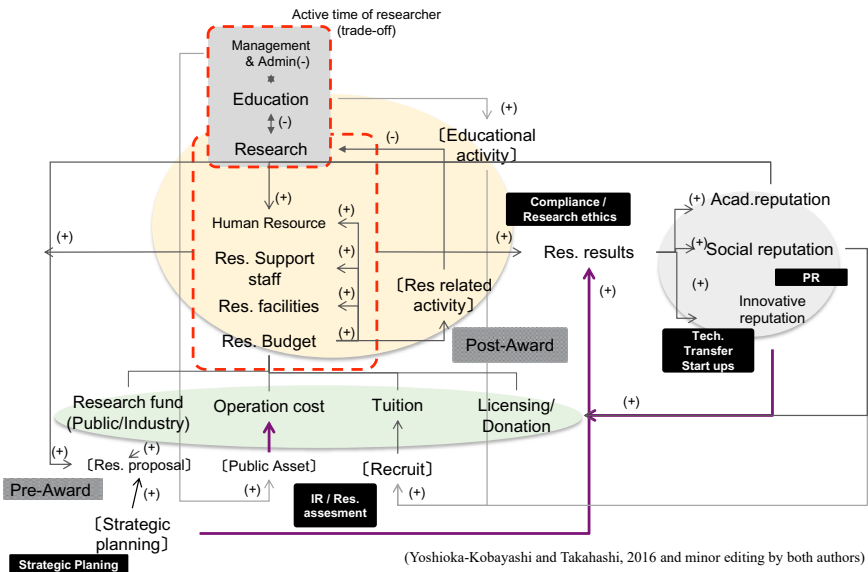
Active time of researcher (trade-off)

Management & Admin(-)

Education

(-)

Research

(+)

〔Educational activity〕

(-)

(+)

Human Resource

(+)

Compliance / Research ethics

(+) Acad.reputation

(+)

(+)

Res. Support staff

(+)

(+)

Res. results

(+)

Social reputation

PR

Res. facilities

〔Res related activity〕

(+)

(+)

Innovative reputation

(+)

Res. Budget

(+)

Post-Award

Tech. Transfer Start ups

(+)

Research fund (Public/Industry)

Operation cost

Tuition

Licensing/ Donation

(+)

(+)

〔Res. proposal〕

〔Public Asset〕

〔Recruit〕

Pre-Award

(+)

(+)

IR / Res. assesment

(+)

〔Strategic planning〕

Strategic Planing

(Yoshioka-Kobayashi and Takahashi, 2016 and minor editing by both authors)